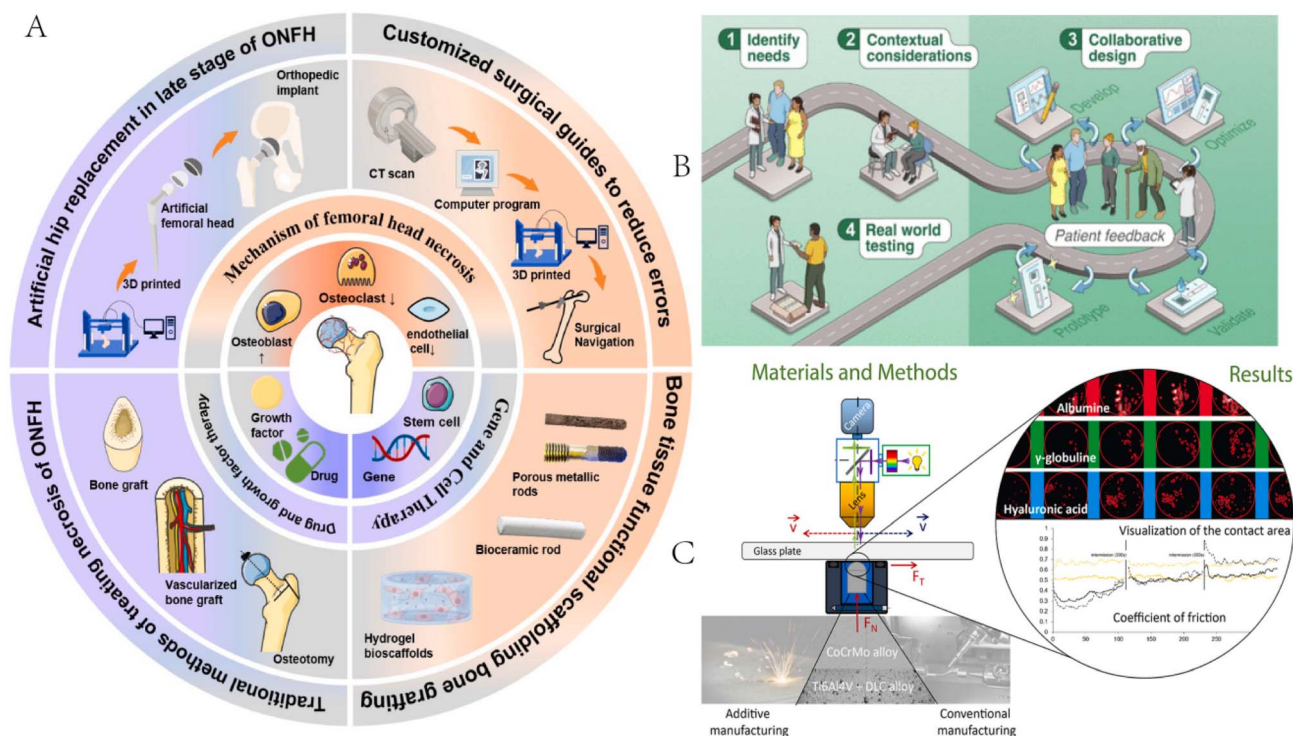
A

Artificial hip replacement in late stage of ONFH

Customized surgical guides to reduce errors

Bone tissue functional scaffolding bone grafting

Traditional methods of treating necrosis of ONFH

Orthopedic implant

Artificial femoral head

3D printed

CT scan

Computer program

3D printed

Surgical Navigation

Mechanism of femoral head necrosis

Osteoclast ↓

Osteoblast ↑

endothelial cell↓

Gene and Cell Therapy

Stem cell

Gene

Drug and growth factor therapy

Growth factor

Drug

Porous metallic rods

Bioceramic rod

Hydrogel bioscaffolds

Bone graft

Vascularized bone graft

Osteotomy

B

1 Identify needs

2 Contextual considerations

3 Collaborative design

Develop

Optimize

4 Real world testing

Patient feedback

Prototype

Validate

C

Materials and Methods

Results

Camera

Lens

v

v

Glass plate

$F_T$

$F_N$

CoCrMo alloy

Ti6Al4V + DLC alloy

Additive manufacturing

Conventional manufacturing

Albumine

γ-globuline

Hyaluronic acid

Visualization of the contact area

Coefficient of friction

1
0.9
0.8
0.7
0.6
0.5
0.4
0.3
0.2
0.1
0

0 50 100 150 200 250